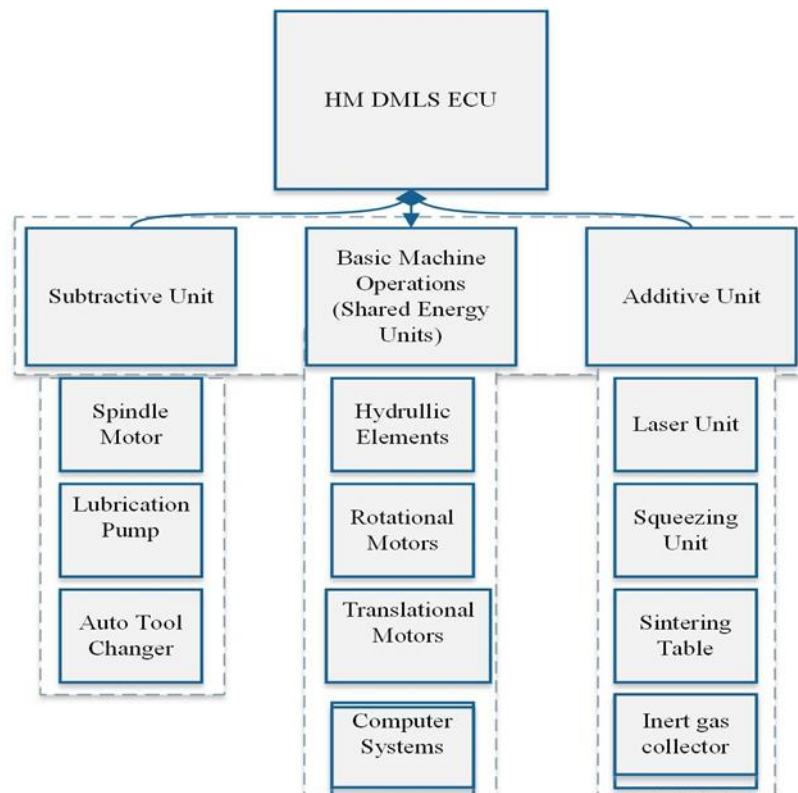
HM DMLS ECU

Subtractive Unit

Basic Machine Operations (Shared Energy Units)

Additive Unit

Spindle Motor

Lubrication Pump

Auto Tool Changer

Hydrullic Elements

Rotational Motors

Translational Motors

Computer Systems

Laser Unit

Squeezing Unit

Sintering Table

Inert gas collector